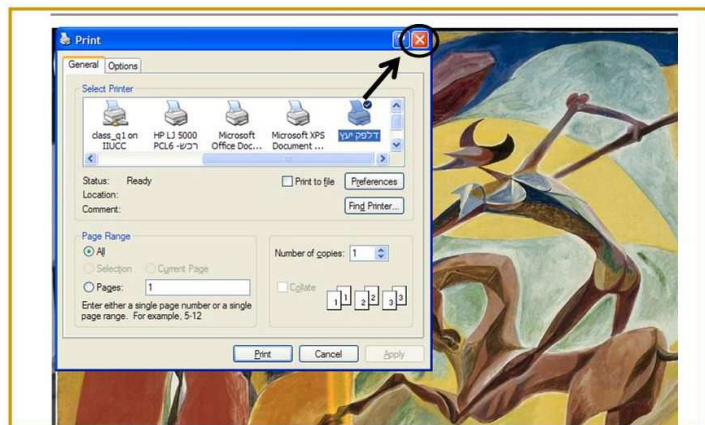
Print

General | Options

Select Printer

class_q1 on IIUCC | HP LJ 5000 PCL6 -רכש | Microsoft Office Doc... | Microsoft XPS Document ... | דלפק יעץ

Status: Ready
Location:
Comment:

Print to file
Preferences
Find Printer...

Page Range
All
Selection
Current Page
Pages: 1
Enter either a single page number or a single page range. For example, 5-12

Number of copies: 1
Collate
1 1 2 2 3 3

Print | Cancel | Apply